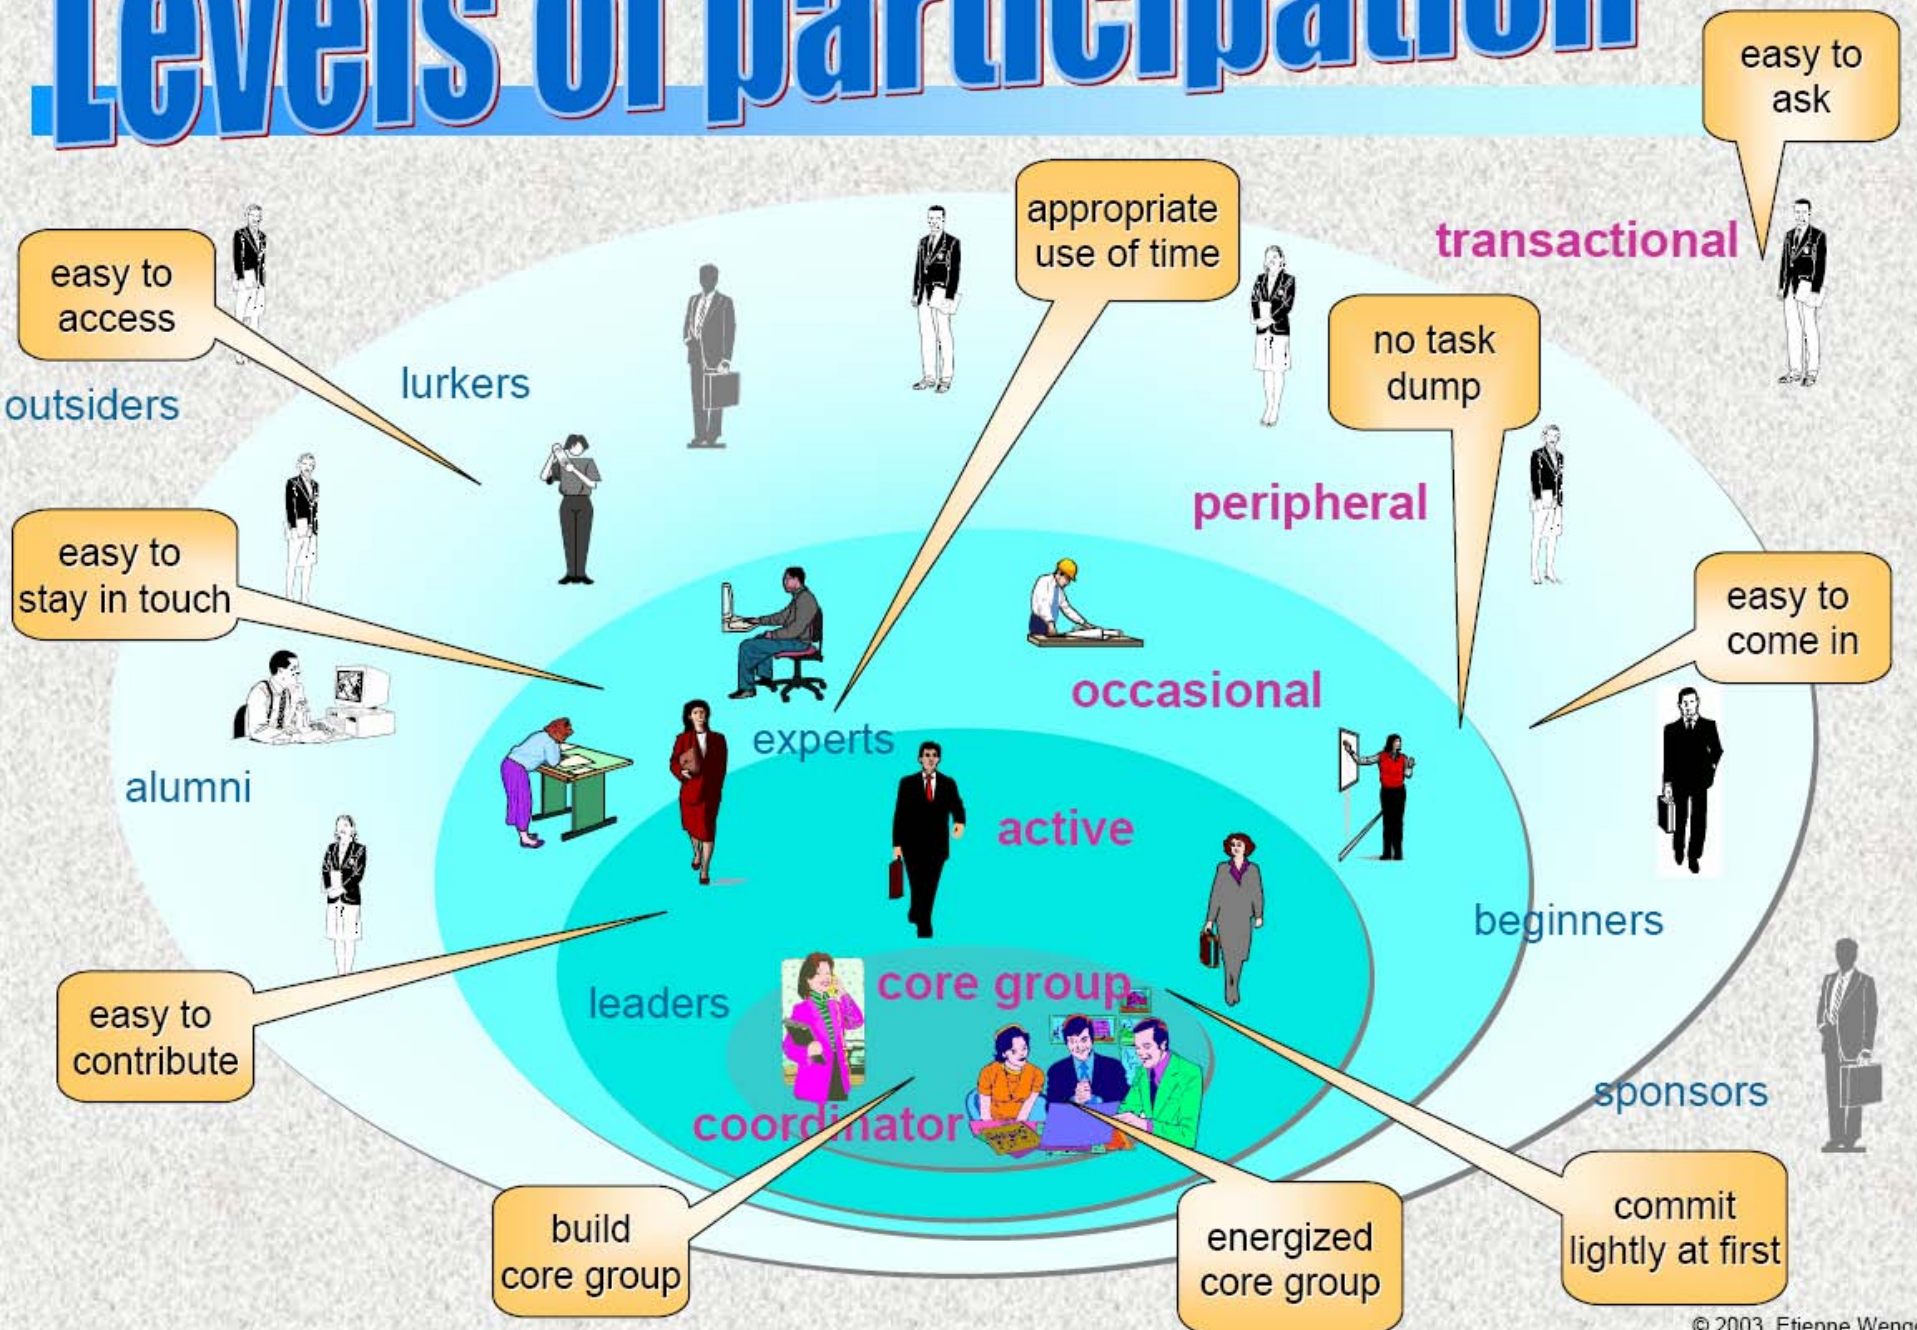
Levels of participation

easy to ask

appropriate use of time

transactional

easy to access

outsiders

lurkers

no task dump

peripheral

easy to stay in touch

easy to come in

occasional

experts

alumni

active

beginners

easy to contribute

leaders

core group

sponsors

coordinator

build core group

energized core group

commit lightly at first

© 2003 Etienne Wenger